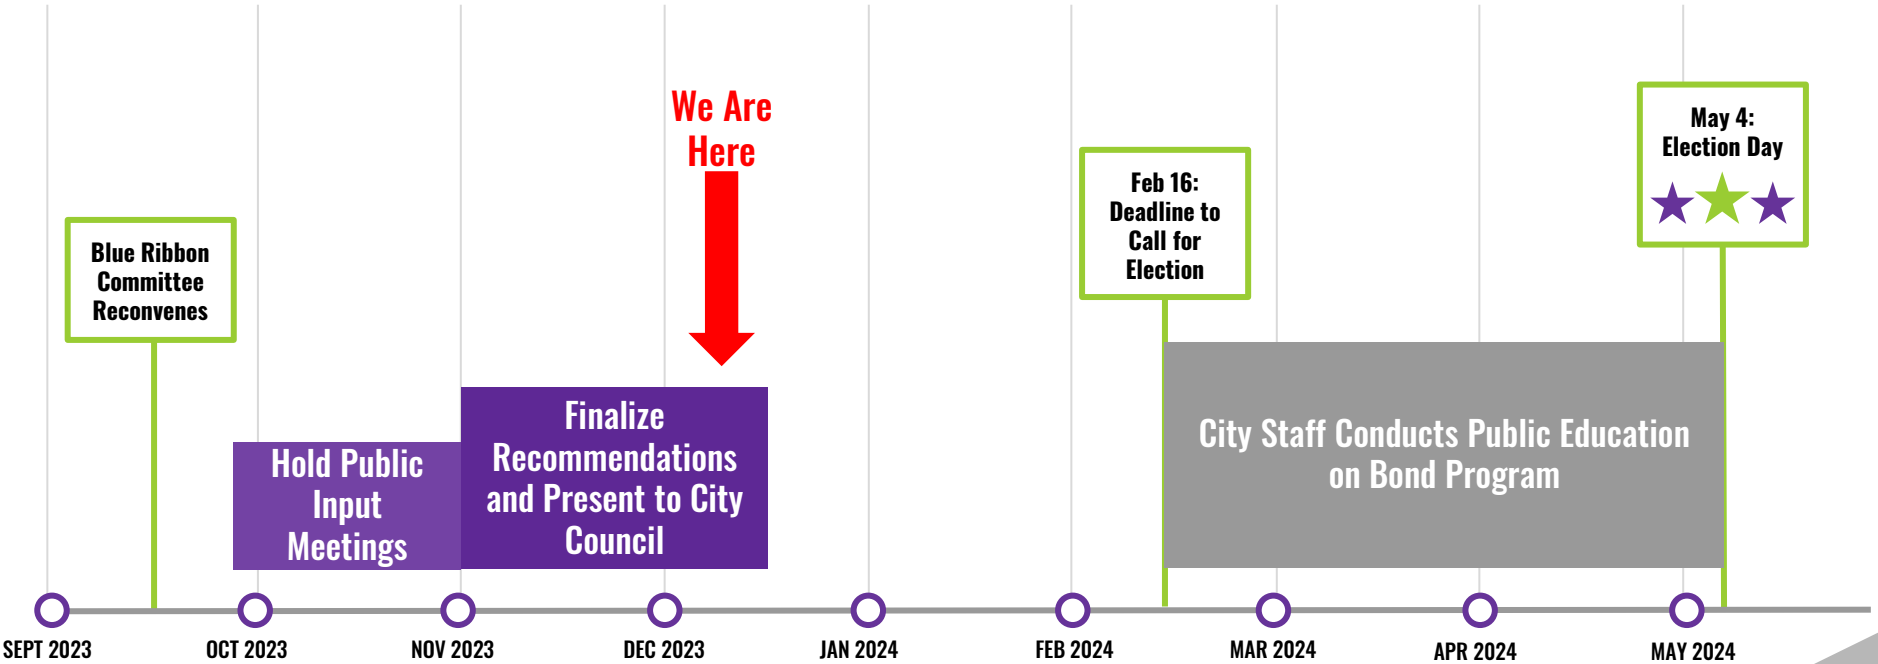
We Are Here

Blue Ribbon Committee Reconvenes

Hold Public Input Meetings

Finalize Recommendations and Present to City Council

Feb 16: Deadline to Call for Election

City Staff Conducts Public Education on Bond Program

May 4: Election Day

SEPT 2023
OCT 2023
NOV 2023
DEC 2023
JAN 2024
FEB 2024
MAR 2024
APR 2024
MAY 2024